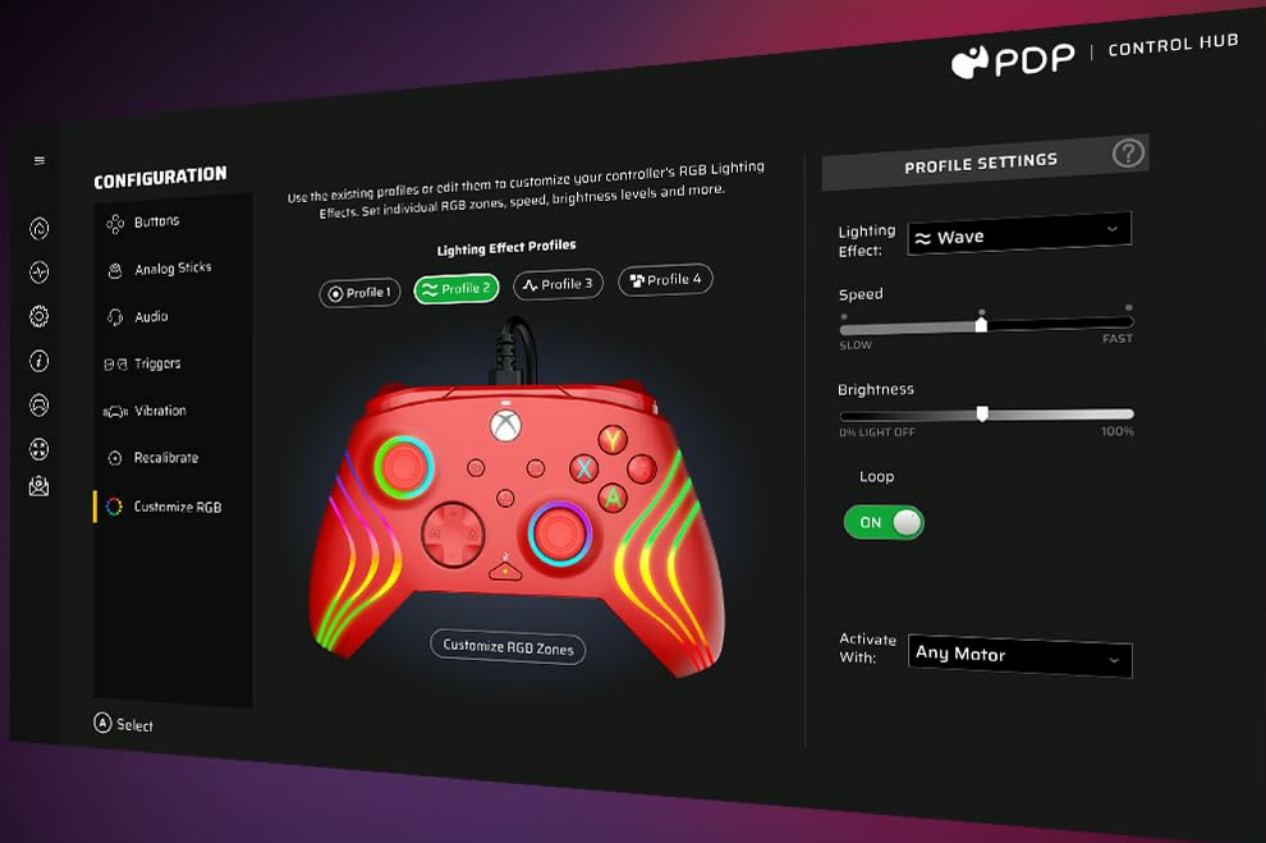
PDP | CONTROL HUB

CONFIGURATION

Buttons
Analog Sticks
Audio
Triggers
Vibration
Recalibrate
Customize RGB

Ⓐ Select

Use the existing profiles or edit them to customize your controller's RGB Lighting Effects. Set individual RGB zones, speed, brightness levels and more.

Lighting Effect Profiles

Profile 1 Profile 2 Profile 3 Profile 4

Y X B A

Customize RGB Zones

PROFILE SETTINGS ?

Lighting Effect: Wave

Speed
SLOW FAST

Brightness
0% LIGHT OFF 100%

Loop
ON

Activate With: Any Motor